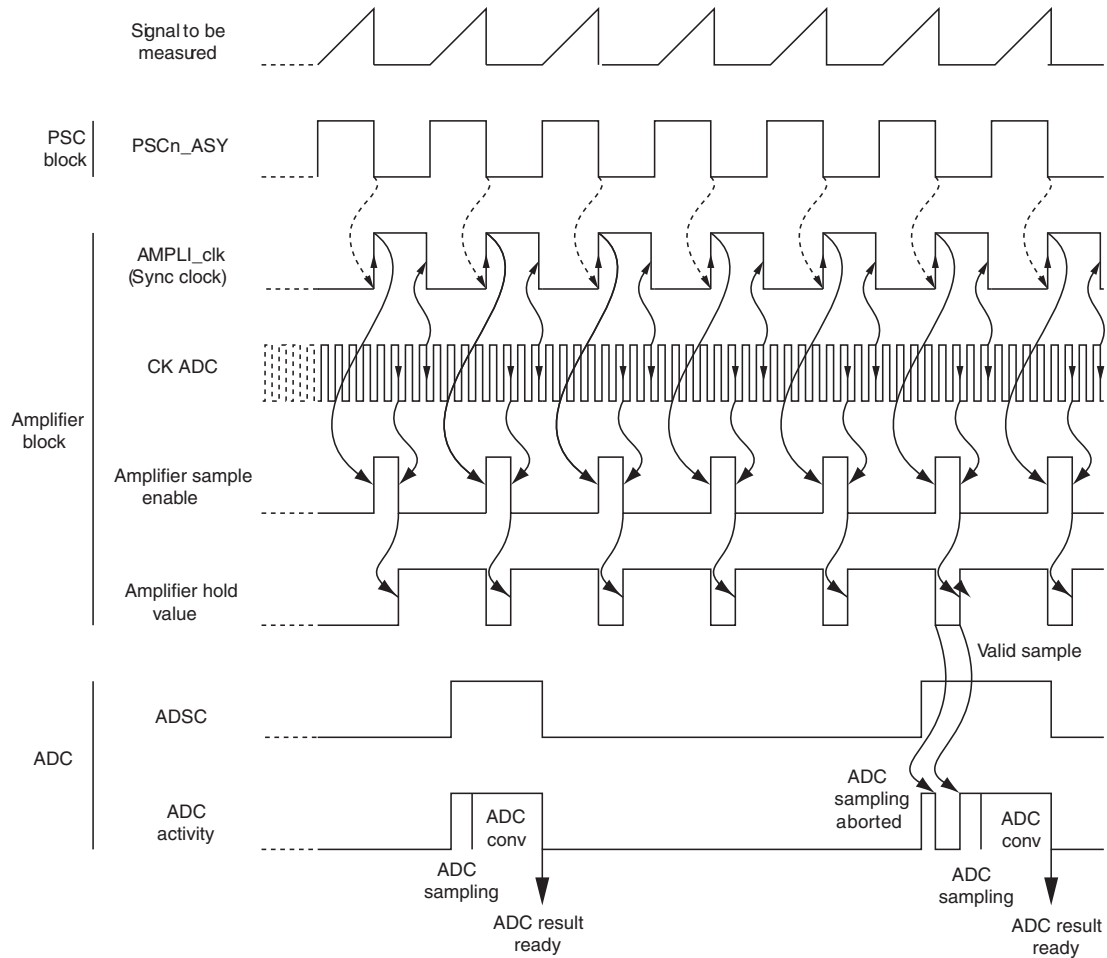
Signal to be measured

PSC block

PSCn_ASY

AMPLI_clk (Sync clock)

CK ADC

Amplifier block

Amplifier sample enable

Amplifier hold value

Valid sample

ADSC

ADC

ADC sampling aborted

ADC activity

ADC conv

ADC conv

ADC sampling

ADC sampling

ADC result ready

ADC result ready